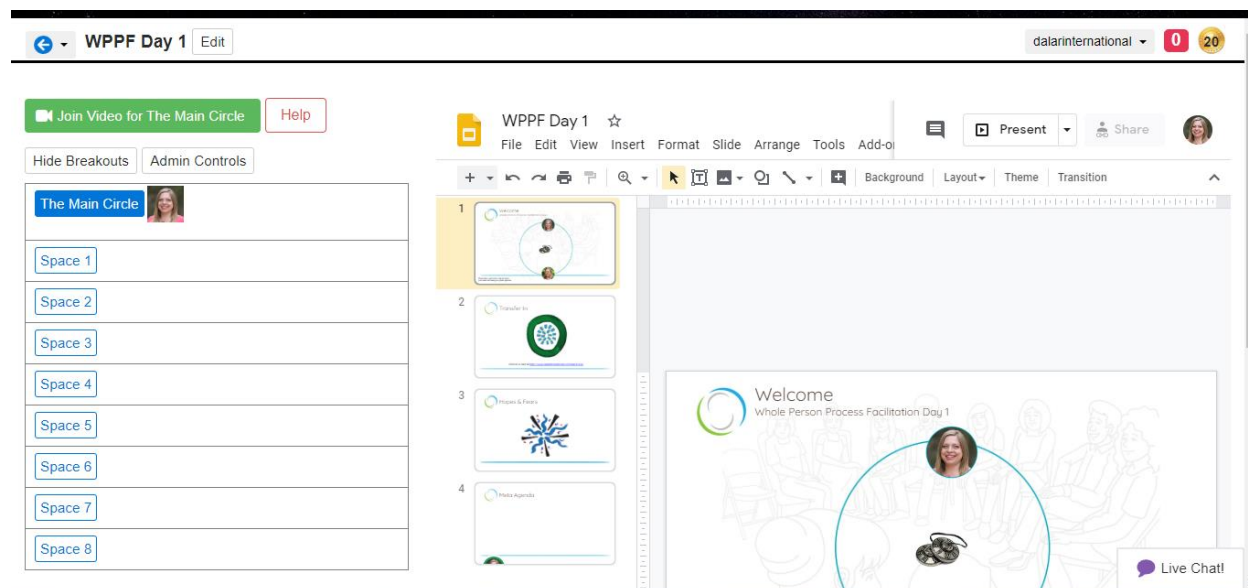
WPPF Day 1 Edit

dalarinternational 0 20

Join Video for The Main Circle Help

Hide Breakouts Admin Controls

The Main Circle

Space 1

Space 2

Space 3

Space 4

Space 5

Space 6

Space 7

Space 8

WPPF Day 1

File Edit View Insert Format Slide Arrange Tools Add-o

Present Share

Background Layout Theme Transition

1 Welcome

2 Transfer to

3 Hopes & Fears

4 Meta Agenda

Welcome

Whole Person Process Facilitation Day 1

Live Chat!